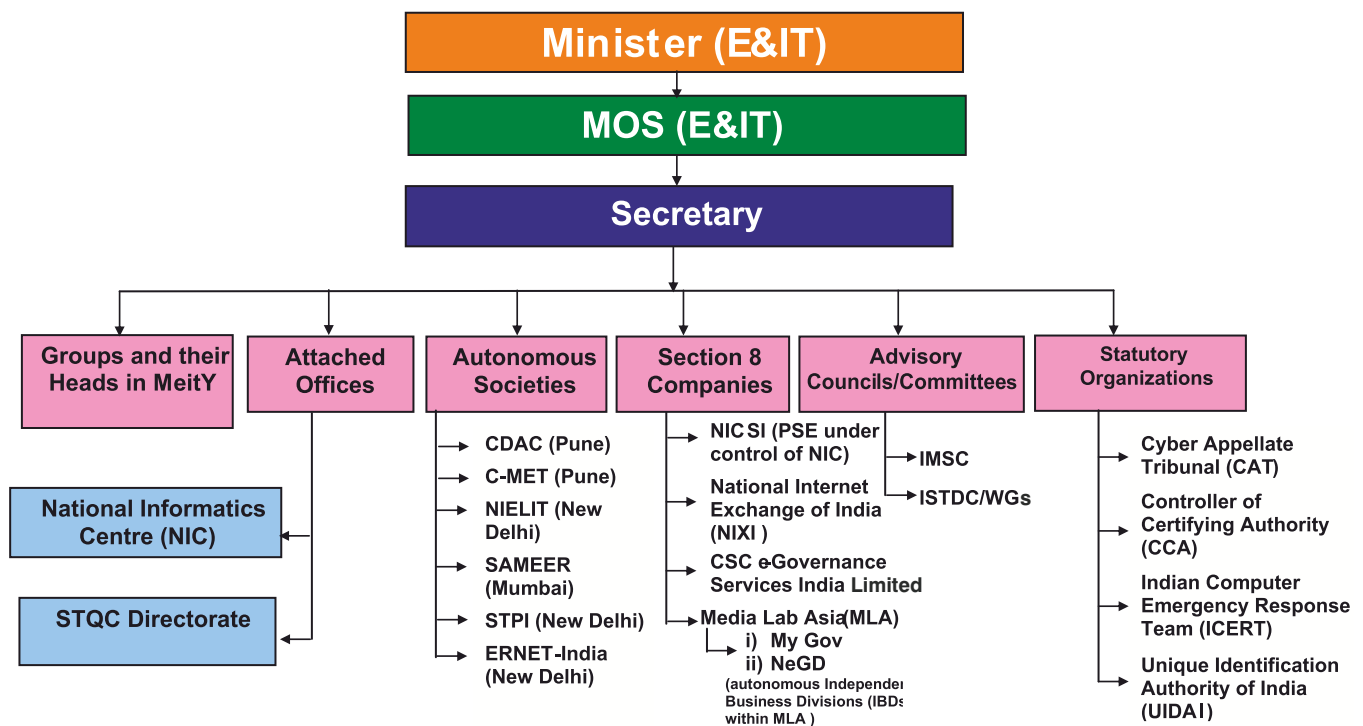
Minister (E&IT)

MOS (E&IT)

Secretary

Groups and their Heads in MeitY

Attached Offices

National Informatics Centre (NIC)

STQC Directorate

Autonomous Societies

CDAC (Pune)

C-MET (Pune)

NIELIT (New Delhi)

SAMEER (Mumbai)

STPI (New Delhi)

ERNET-India (New Delhi)

Section 8 Companies

NIC SI (PSE under control of NIC)

National Internet Exchange of India (NIXI )

CSC e-Governance Services India Limited

Media Lab Asia(MLA)

i) My Gov

ii) NeGD

(autonomous Independe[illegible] Business Divisions (IBD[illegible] within MLA )

Advisory Councils/Committees

IMSC

ISTDC/WGs

Statutory Organizations

Cyber Appellate Tribunal (CAT)

Controller of Certifying Authority (CCA)

Indian Computer Emergency Response Team (ICERT)

Unique Identification Authority of India (UIDAI)